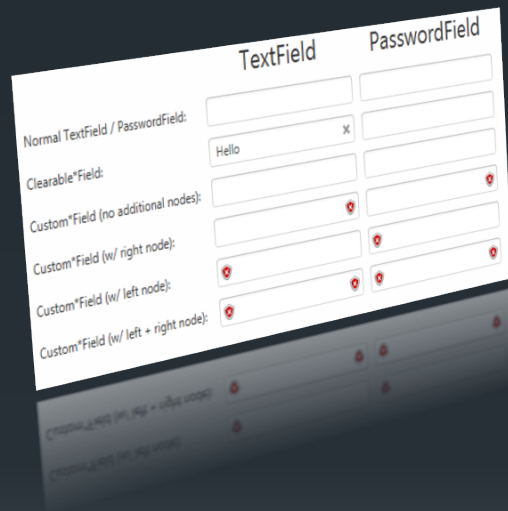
TextField PasswordField

Normal TextField / PasswordField:

Clearable*Field: Hello ×

Custom*Field (no additional nodes):

Custom*Field (w/ right node):

Custom*Field (w/ left node):

Custom*Field (w/ left + right node):